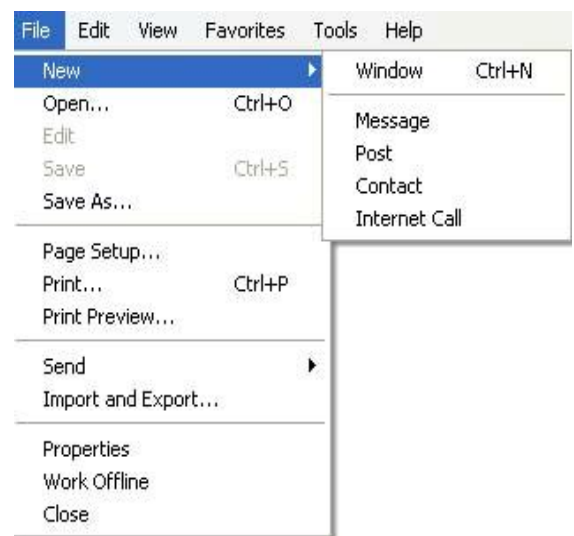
File Edit View Favorites Tools Help

New
Open... Ctrl+O
Edit
Save Ctrl+S
Save As...

Page Setup...
Print... Ctrl+P
Print Preview...

Send
Import and Export...

Properties
Work Offline
Close

Window Ctrl+N

Message
Post
Contact
Internet Call